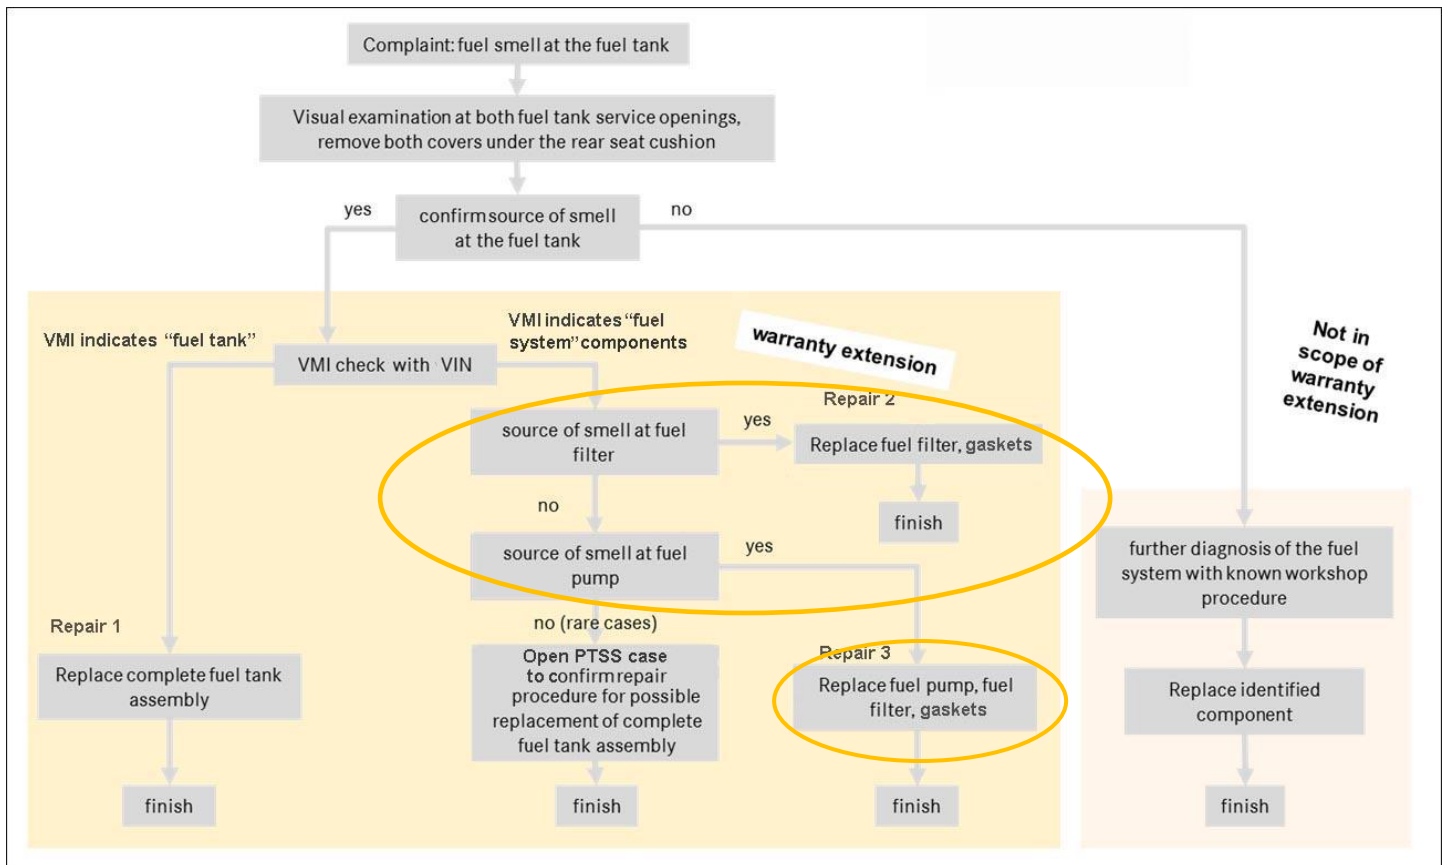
Complaint: fuel smell at the fuel tank

Visual examination at both fuel tank service openings, remove both covers under the rear seat cushion

yes

confirm source of smell at the fuel tank

no

VMI indicates "fuel tank"

VMI check with VIN

VMI indicates "fuel system" components

warranty extension

Not in scope of warranty extension

Repair 2

source of smell at fuel filter

yes

Replace fuel filter, gaskets

finish

no

source of smell at fuel pump

yes

further diagnosis of the fuel system with known workshop procedure

Repair 1

no (rare cases)

Replace complete fuel tank assembly

Open PTSS case to confirm repair procedure for possible replacement of complete fuel tank assembly

Repair 3

Replace fuel pump, fuel filter, gaskets

Replace identified component

finish

finish

finish

finish